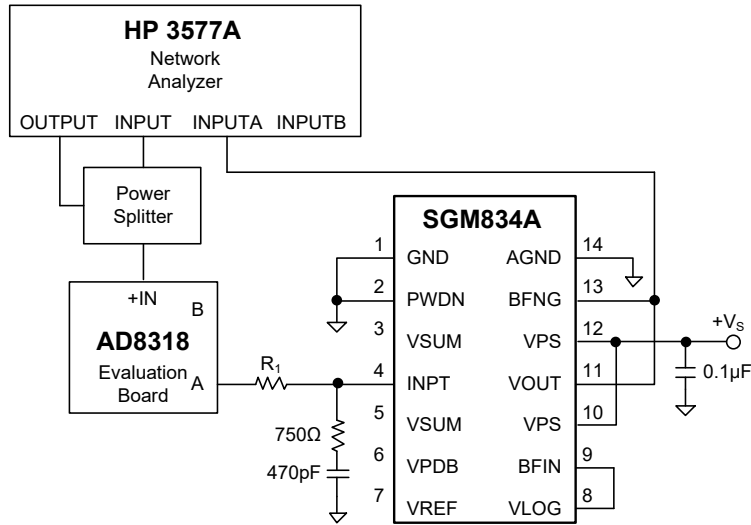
HP 3577A
Network
Analyzer

OUTPUT INPUT INPUTA INPUTB

Power
Splitter

+IN
B
AD8318
Evaluation
Board
A

$R_1$

750Ω
470pF

SGM834A

1 GND
2 PWDN
3 VSUM
4 INPT
5 VSUM
6 VPDB
7 VREF

14 AGND
13 BFNG
12 VPS
11 VOUT
10 VPS
9 BFIN
8 VLOG

$+V_S$
0.1μF